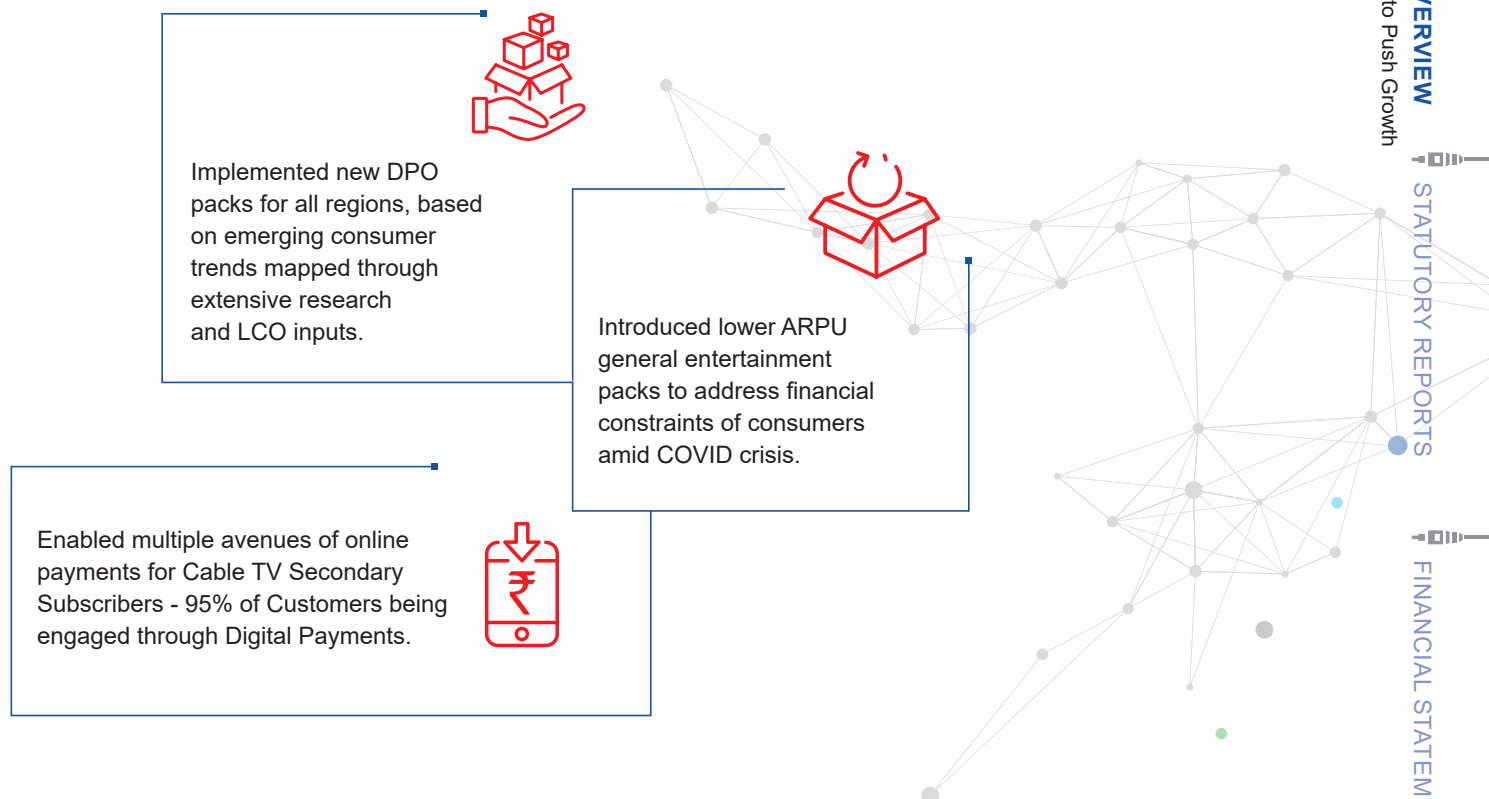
Implemented new DPO packs for all regions, based on emerging consumer trends mapped through extensive research and LCO inputs.

Introduced lower ARPU general entertainment packs to address financial constraints of consumers amid COVID crisis.

Enabled multiple avenues of online payments for Cable TV Secondary Subscribers - 95% of Customers being engaged through Digital Payments.

VERVIEW
to Push Growth

STATUTORY REPORTS

FINANCIAL STATEM